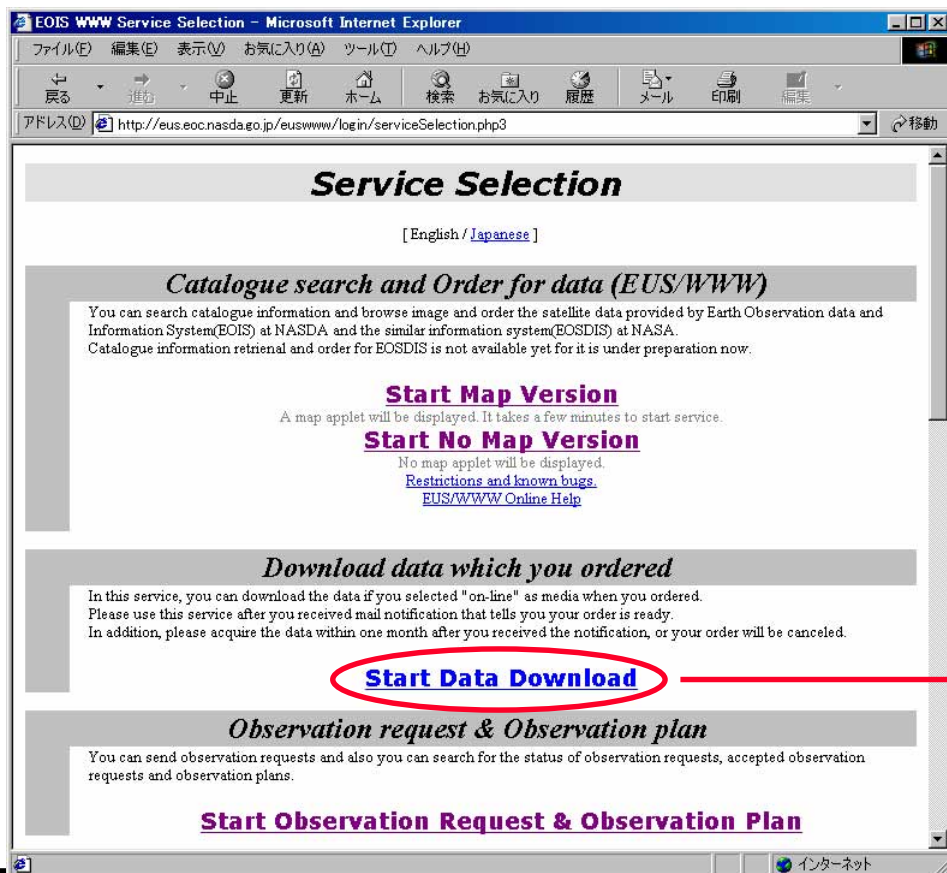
EOIS WWW Service Selection - Microsoft Internet Explorer

ファイル(F) 編集(E) 表示(V) お気に入り(A) ツール(T) ヘルプ(H)

戻る 進む 中止 更新 ホーム 検索 お気に入り 履歴 メール 印刷 編集

アドレス(D) http://eus.eoc.nasda.go.jp/euswww/login/serviceSelection.php3 移動

Service Selection

[ English / Japanese ]

Catalogue search and Order for data (EUS/WWW)

You can search catalogue information and browse image and order the satellite data provided by Earth Observation data and Information System(EOIS) at NASDA and the similar information system(EOSDIS) at NASA.
Catalogue information retrienal and order for EOSDIS is not available yet for it is under preparation now.

Start Map Version

A map applet will be displayed. It takes a few minutes to start service.

Start No Map Version

No map applet will be displayed.
Restrictions and known bugs.
EUS/WWW Online Help

Download data which you ordered

In this service, you can download the data if you selected "on-line" as media when you ordered.
Please use this service after you received mail notification that tells you your order is ready.
In addition, please acquire the data within one month after you received the notification, or your order will be canceled.

Start Data Download

Observation request & Observation plan

You can send observation requests and also you can search for the status of observation requests, accepted observation requests and observation plans.

Start Observation Request & Observation Plan

インターネット